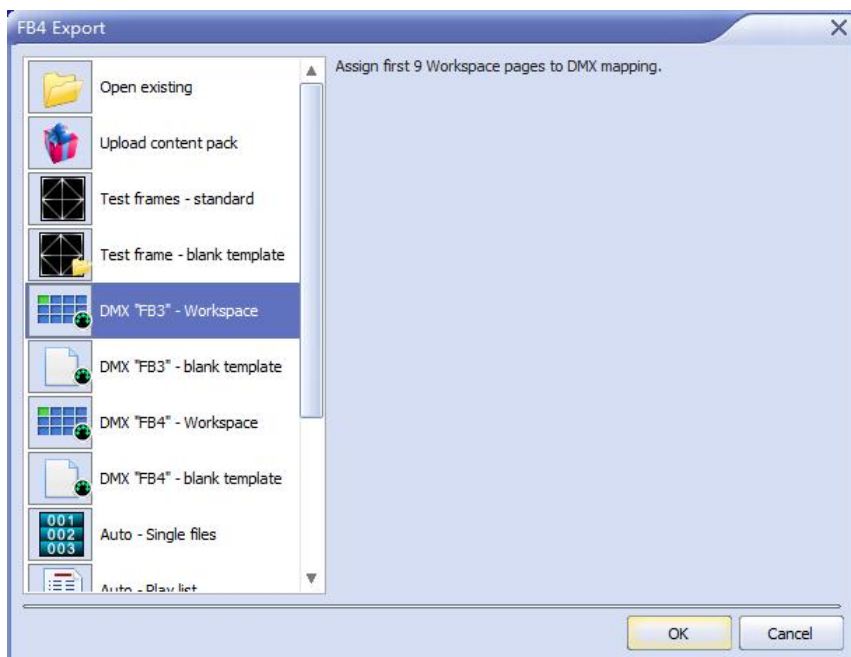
FB4 Export

Open existing

Upload content pack

Test frames - standard

Test frame - blank template

DMX "FB3" - Workspace

DMX "FB3" - blank template

DMX "FB4" - Workspace

DMX "FB4" - blank template

001
002
003

Auto - Single files

Auto - Play list

Assign first 9 Workspace pages to DMX mapping.

OK

Cancel